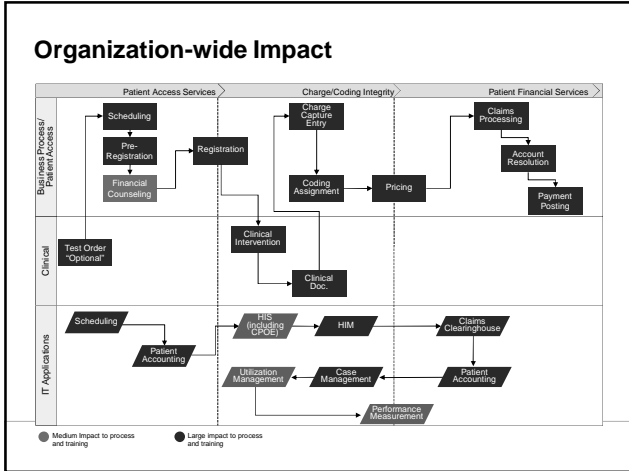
Organization-wide Impact

Patient Access Services

Charge/Coding Integrity

Patient Financial Services

Business Process/ Patient Access

Scheduling

Pre-Registration

Financial Counseling

Registration

Charge Capture Entry

Coding Assignment

Pricing

Claims Processing

Account Resolution

Payment Posting

Clinical

Test Order "Optional"

Clinical Intervention

Clinical Doc.

IT Applications

Scheduling

Patient Accounting

HIS (including CPOE)

HIM

Claims Clearinghouse

Patient Accounting

Case Management

Utilization Management

Performance Measurement

Medium Impact to process and training

Large impact to process and training